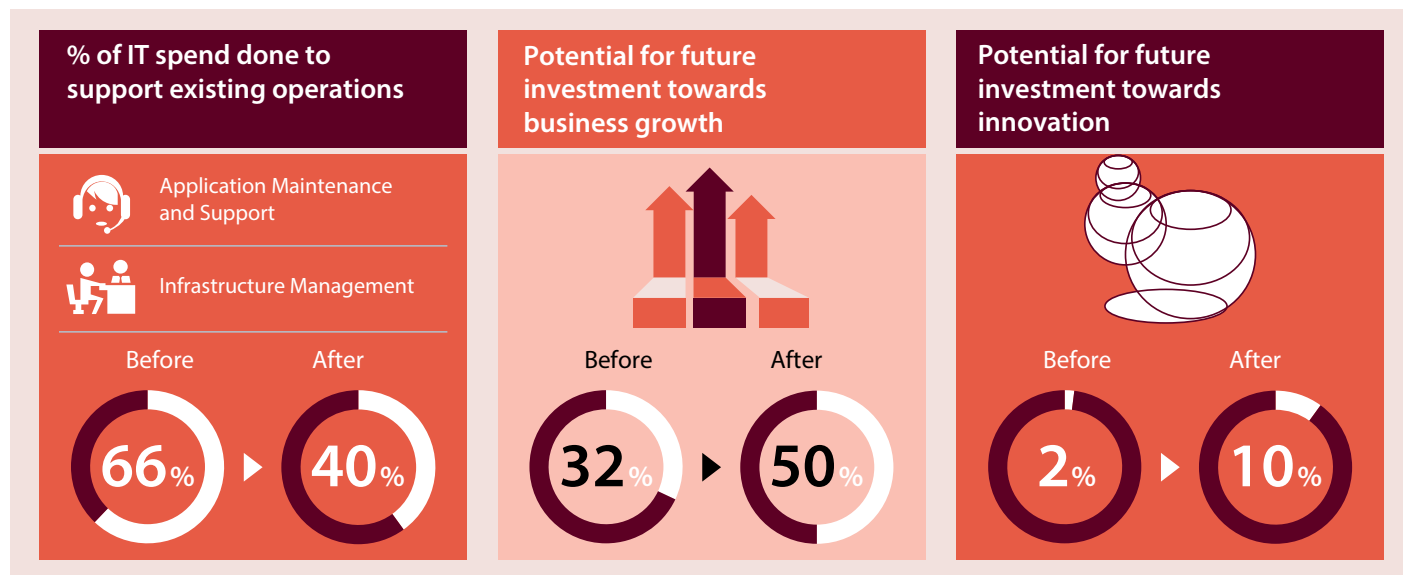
% of IT spend done to support existing operations

Application Maintenance and Support

Infrastructure Management

Before

After

66%

40%

Potential for future investment towards business growth

Before

After

32%

50%

Potential for future investment towards innovation

Before

After

2%

10%